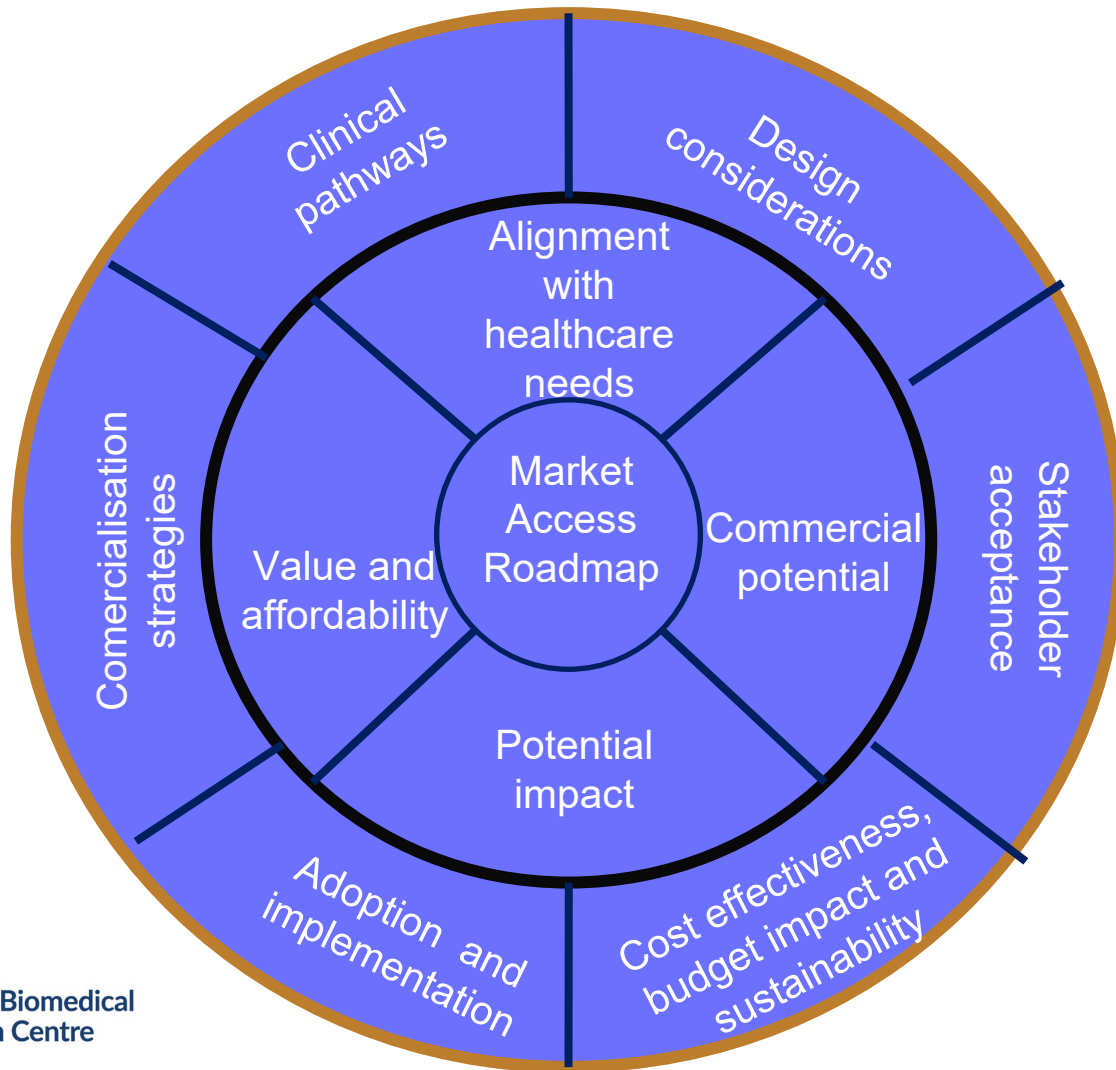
Market Access Roadmap

Alignment with healthcare needs

Commercial potential

Potential impact

Value and affordability

Clinical pathways

Design considerations

Stakeholder acceptance

Cost effectiveness, budget impact and sustainability

Adoption and implementation

Comercialisation strategies

Biomedical
Centre